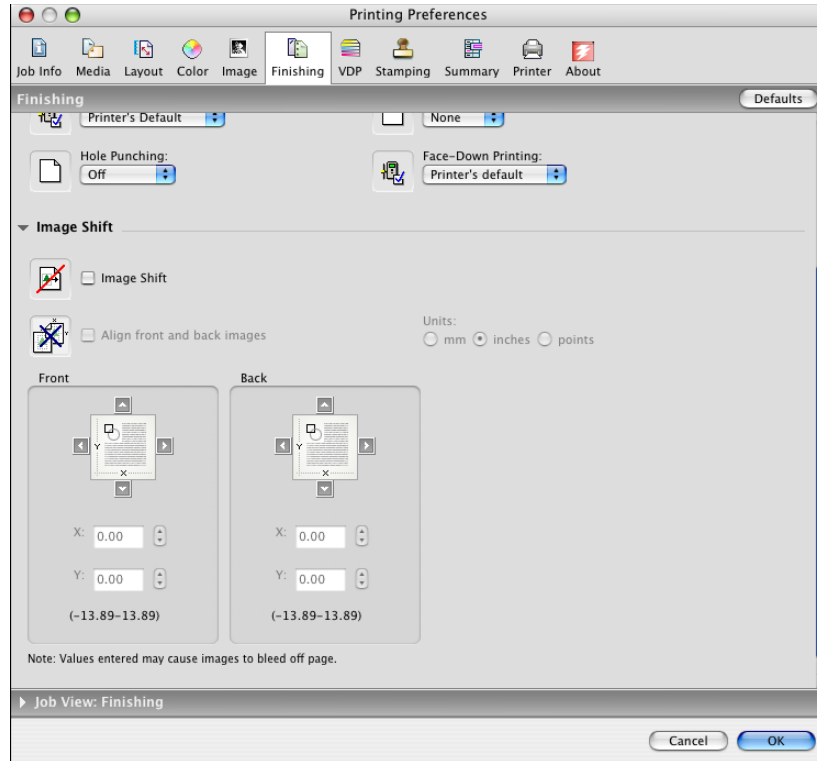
Printing Preferences

Job Info Media Layout Color Image Finishing VDP Stamping Summary Printer About

Finishing

Defaults

Printer's Default

None

Hole Punching:
Off

Face-Down Printing:
Printer's default

Image Shift

Image Shift

Align front and back images

Units:
mm inches points

Front

Back

Y
X

Y
X

X: 0.00

Y: 0.00

(-13.89-13.89)

X: 0.00

Y: 0.00

(-13.89-13.89)

Note: Values entered may cause images to bleed off page.

Job View: Finishing

Cancel
OK